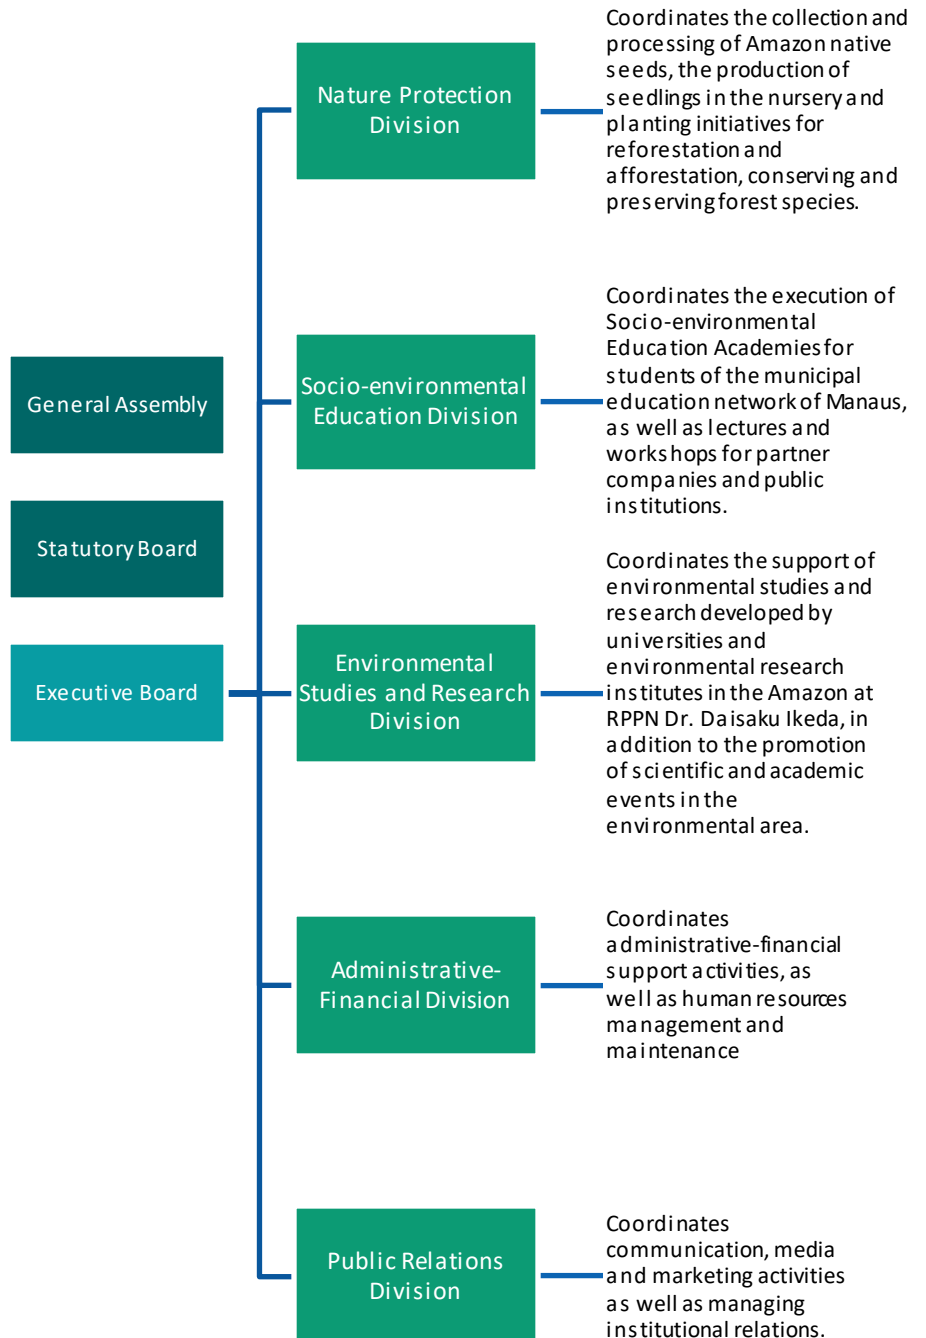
General Assembly

Statutory Board

Executive Board

Nature Protection Division

Coordinates the collection and processing of Amazon native seeds, the production of seedlings in the nursery and planting initiatives for reforestation and afforestation, conserving and preserving forest species.

Socio-environmental Education Division

Coordinates the execution of Socio-environmental Education Academies for students of the municipal education network of Manaus, as well as lectures and workshops for partner companies and public institutions.

Environmental Studies and Research Division

Coordinates the support of environmental studies and research developed by universities and environmental research institutes in the Amazon at RPPN Dr. Daisaku Ikeda, in addition to the promotion of scientific and academic events in the environmental area.

Administrative-Financial Division

Coordinates administrative-financial support activities, as well as human resources management and maintenance

Public Relations Division

Coordinates communication, media and marketing activities as well as managing institutional relations.